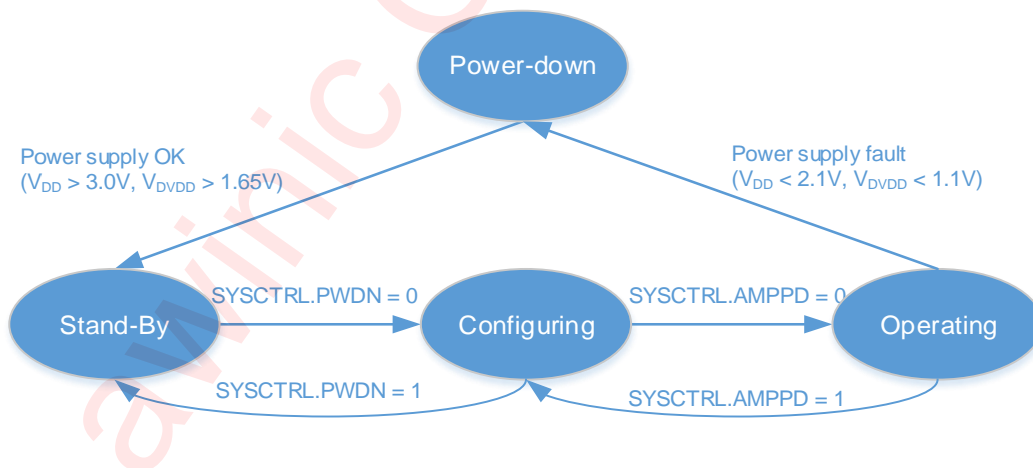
Power-down

Power supply OK
($V_{DD}$ > 3.0V, $V_{DVDD}$ > 1.65V)

Power supply fault
($V_{DD}$ < 2.1V, $V_{DVDD}$ < 1.1V)

Stand-By

SYSCTRL.PWDN = 0

Configuring

SYSCTRL.AMPPD = 0

Operating

SYSCTRL.PWDN = 1

SYSCTRL.AMPPD = 1

awinic C